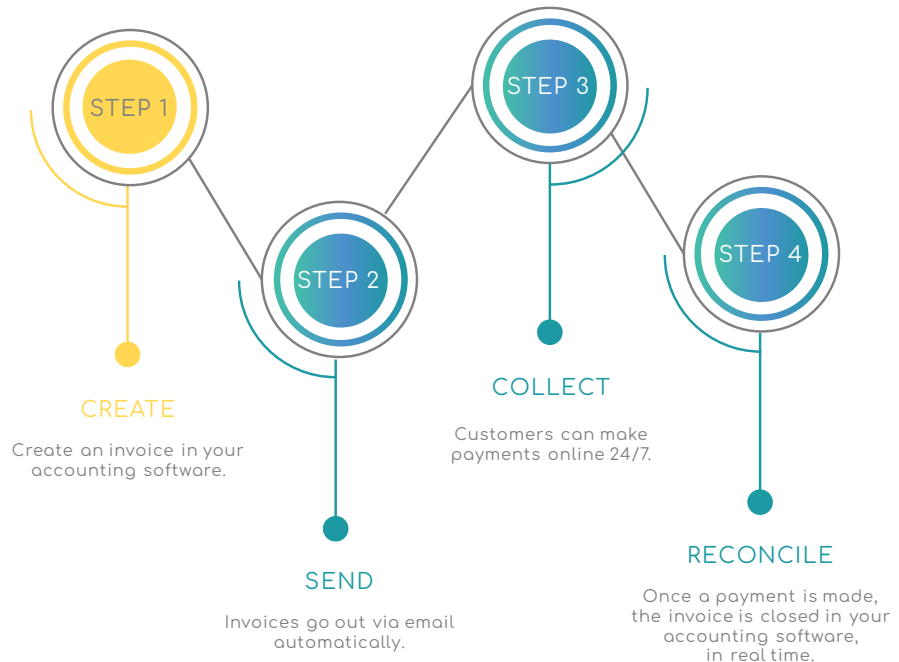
STEP 1

CREATE

Create an invoice in your accounting software.

STEP 2

SEND

Invoices go out via email automatically.

STEP 3

COLLECT

Customers can make payments online 24/7.

STEP 4

RECONCILE

Once a payment is made, the invoice is closed in your accounting software, in real time.